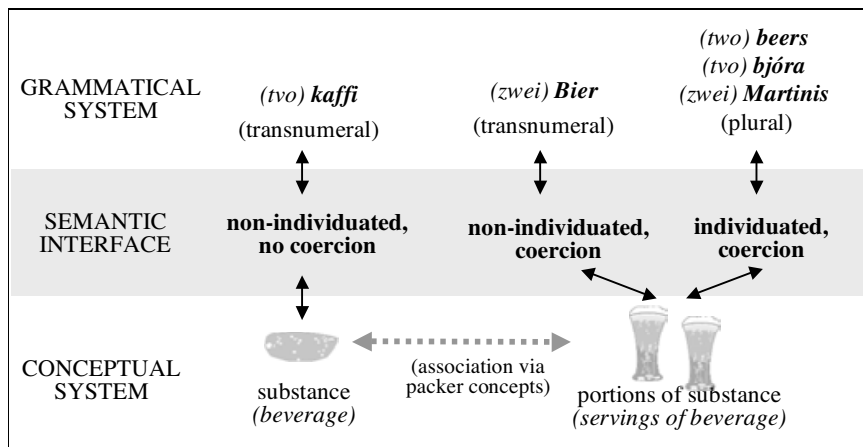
GRAMMATICAL SYSTEM

*(tvo)* ***kaffi***
(transnumeral)

*(zwei)* ***Bier***
(transnumeral)

*(two)* ***beers***
*(tvo)* ***bjóra***
*(zwei)* ***Martinis***
(plural)

SEMANTIC INTERFACE

**non-individuated, no coercion**

**non-individuated, coercion**

**individuated, coercion**

CONCEPTUAL SYSTEM

substance
*(beverage)*

(association via packer concepts)

portions of substance
*(servings of beverage)*